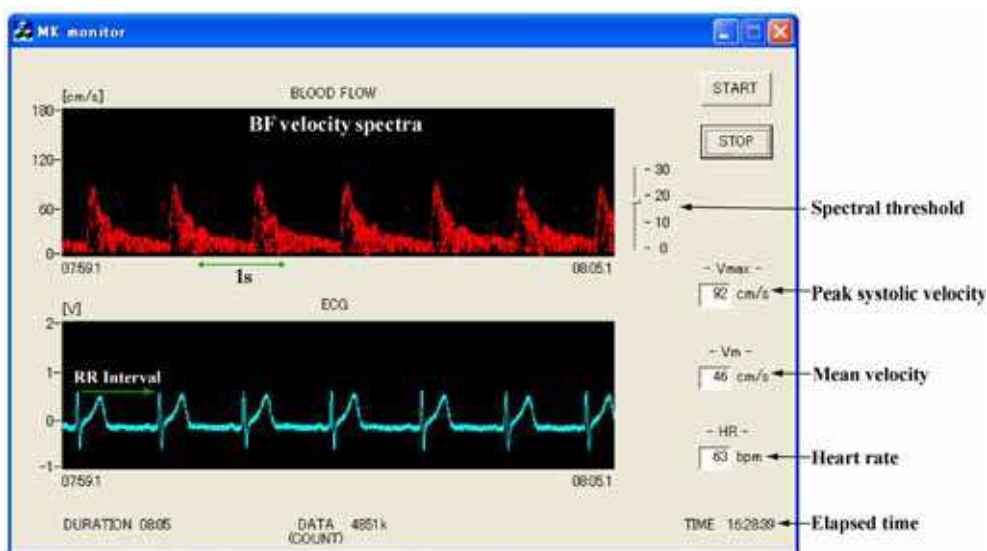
MK monitor

[cm/s] BLOOD FLOW

180

BF velocity spectra

120

60

0

07:59.1

1s

08:05.1

START

STOP

- 30
- 20
- 10
- 0

Spectral threshold

- Vmax -
92 cm/s

Peak systolic velocity

[V] ECG

2

1

RR Interval

0

-1

07:59.1

08:05.1

- Vm -
46 cm/s

Mean velocity

- HR -
63 bpm

Heart rate

DURATION 08:05

DATA (COUNT) 4851k

TIME 16:28:39

Elapsed time